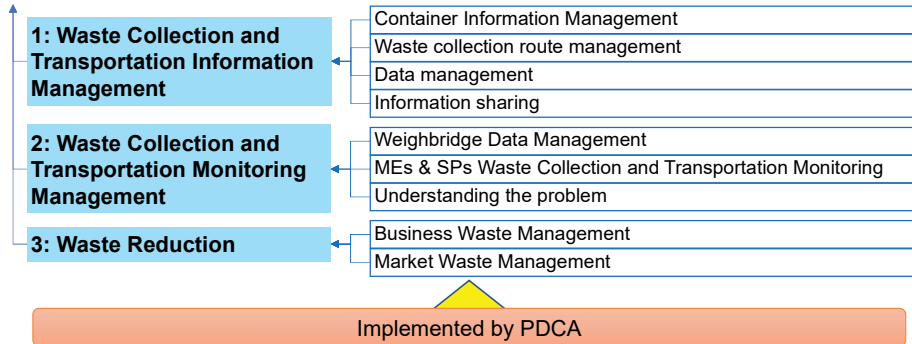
1: Waste Collection and Transportation Information Management

Container Information Management

Waste collection route management

Data management

Information sharing

2: Waste Collection and Transportation Monitoring Management

Weighbridge Data Management

MEs & SPs Waste Collection and Transportation Monitoring

Understanding the problem

3: Waste Reduction

Business Waste Management

Market Waste Management

Implemented by PDCA